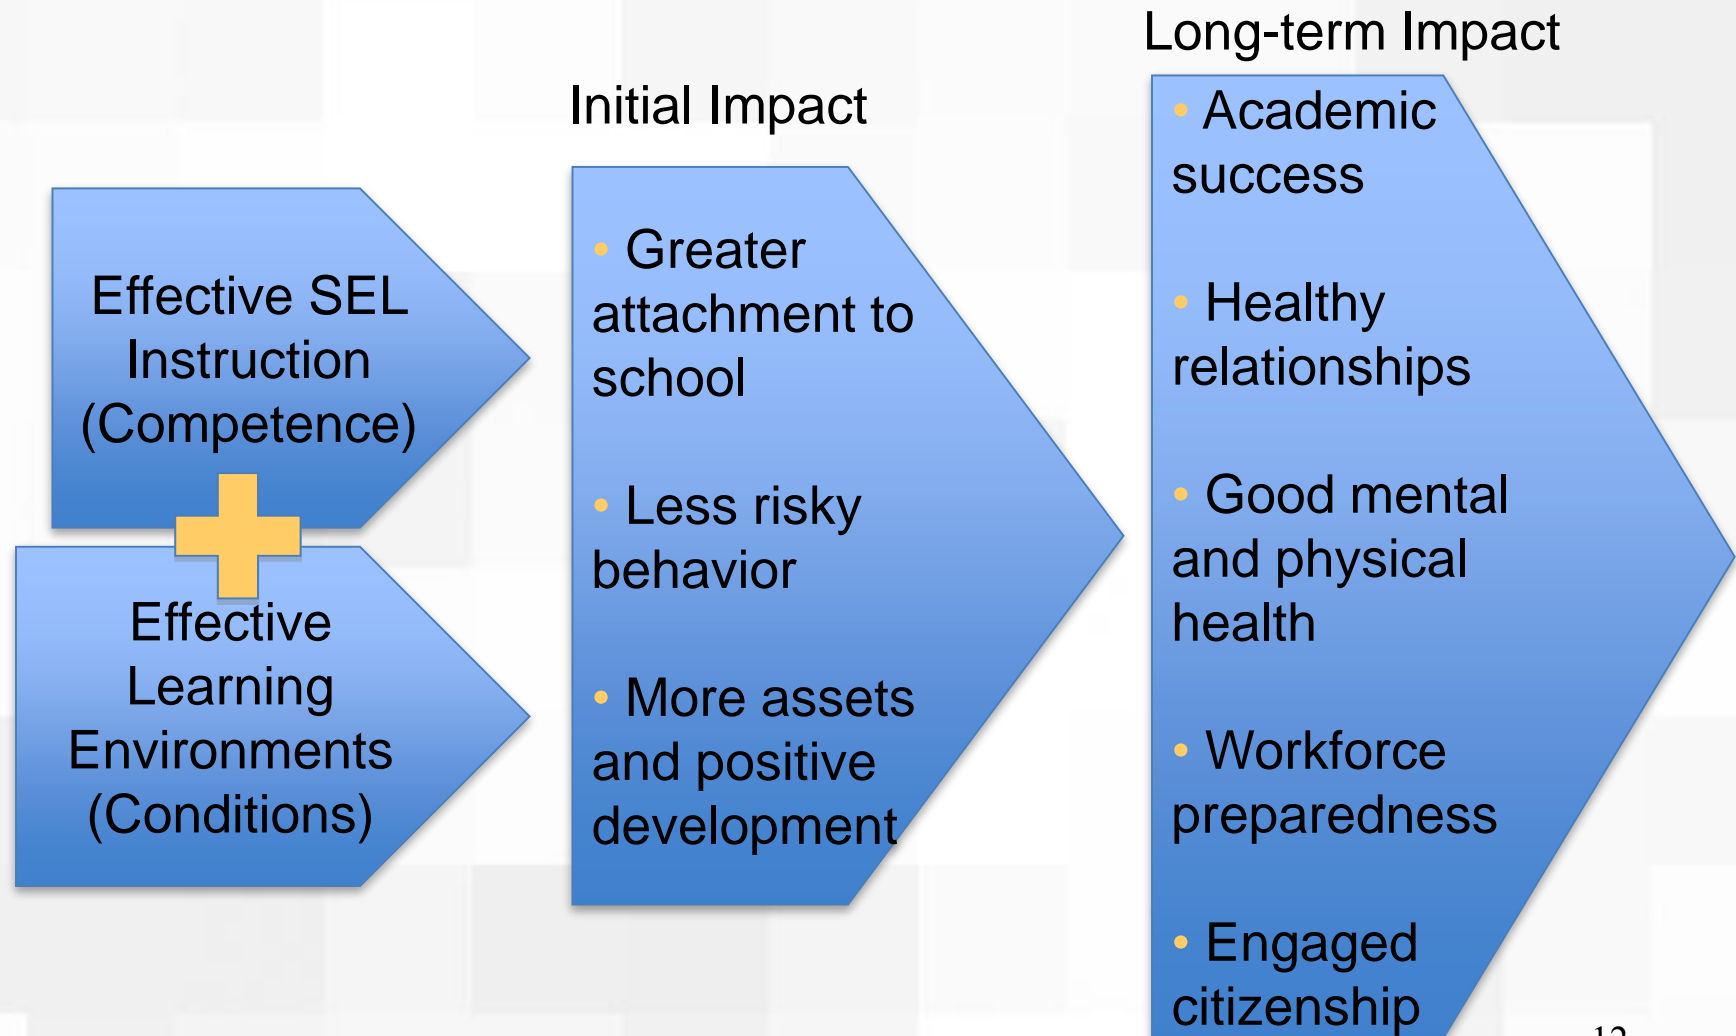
Effective SEL Instruction (Competence)

Effective Learning Environments (Conditions)

Initial Impact

- Greater attachment to school
- Less risky behavior
- More assets and positive development

Long-term Impact

- Academic success
- Healthy relationships
- Good mental and physical health
- Workforce preparedness
- Engaged citizenship

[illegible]